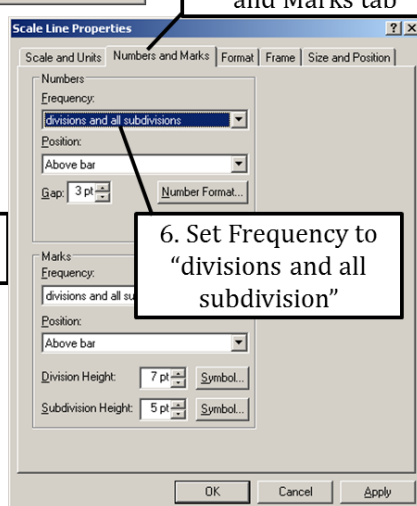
and Marks tab

Scale Line Properties

? X

Scale and Units | Numbers and Marks | Format | Frame | Size and Position

Numbers

Frequency:

divisions and all subdivisions

Position:

Above bar

Gap: 3 pt

Number Format...

6. Set Frequency to "divisions and all subdivision"

Marks

Frequency:

divisions and all su

Position:

Above bar

Division Height: 7 pt Symbol...

Subdivision Height: 5 pt Symbol...

OK Cancel Apply